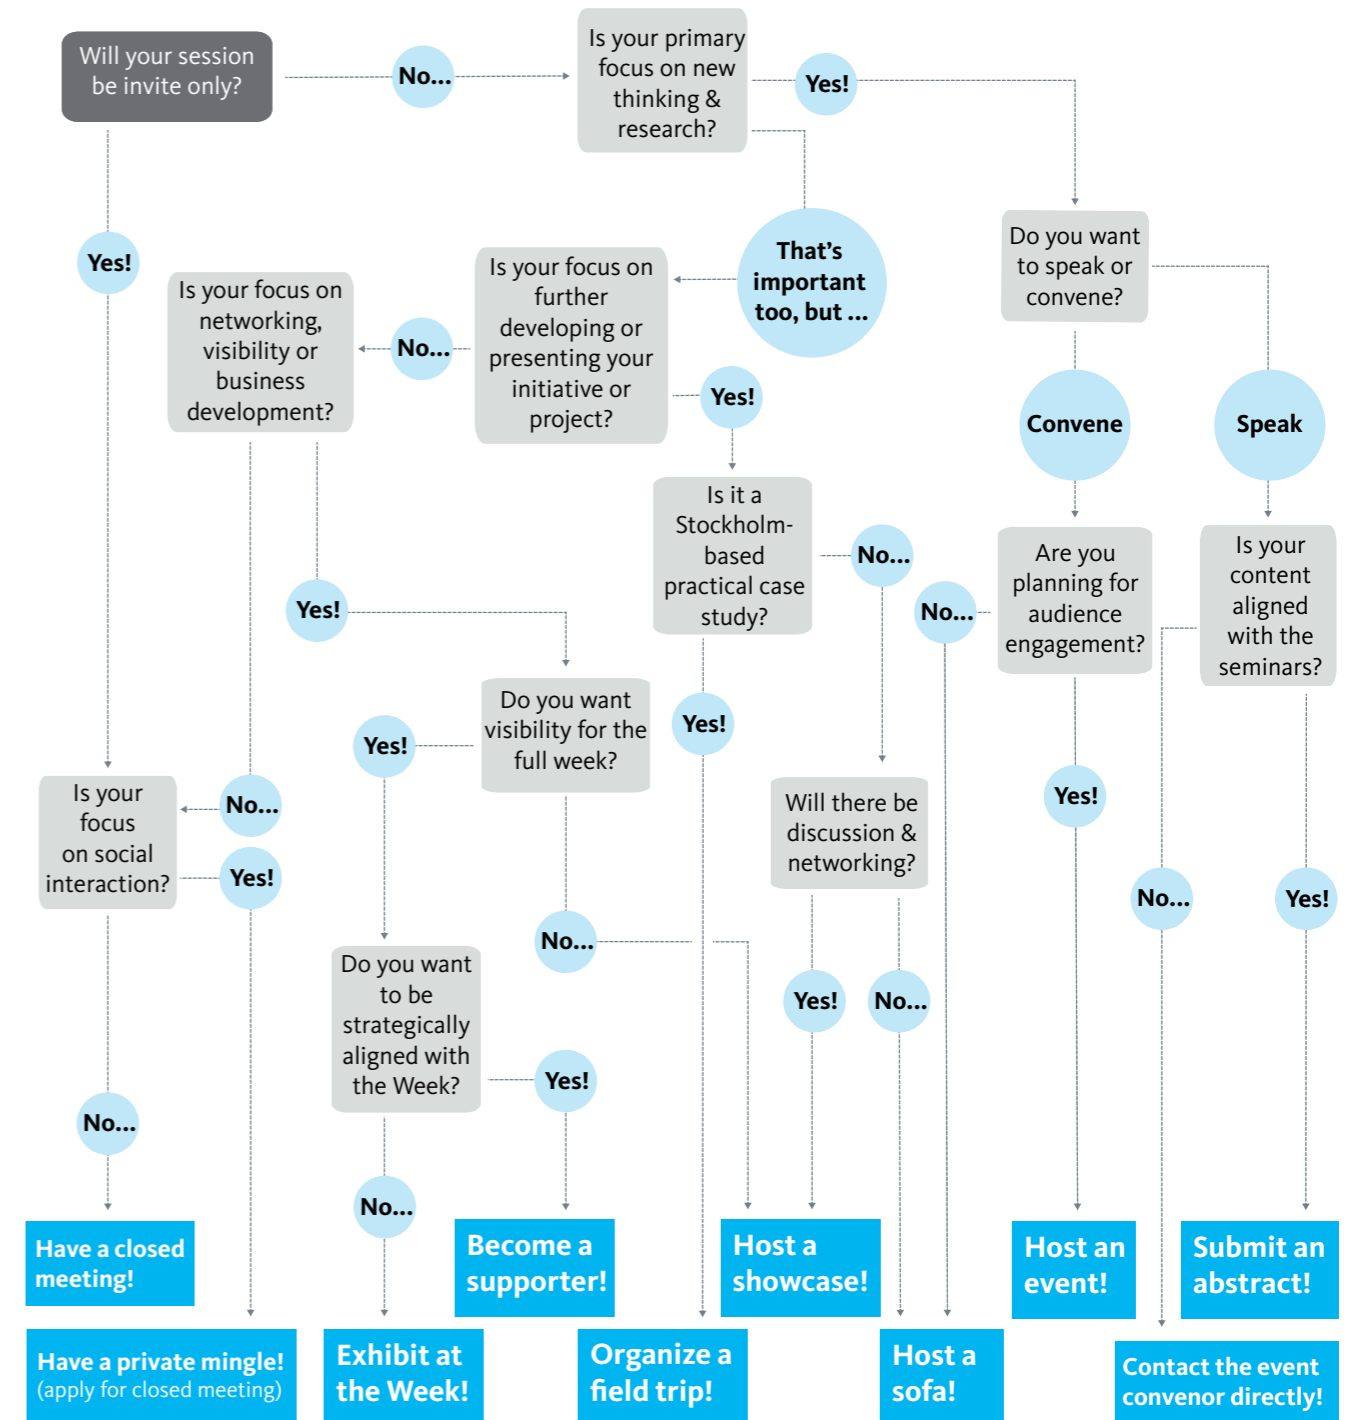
Will your session be invite only?

No...

Is your primary focus on new thinking & research?

Yes!

Yes!

That's important too, but ...

Do you want to speak or convene?

Is your focus on networking, visibility or business development?

No...

Is your focus on further developing or presenting your initiative or project?

Yes!

Convene

Speak

Is it a Stockholm-based practical case study?

No...

No...

Are you planning for audience engagement?

Is your content aligned with the seminars?

Yes!

Do you want visibility for the full week?

Yes!

Yes!

Is your focus on social interaction?

No...

Yes!

Will there be discussion & networking?

Yes!

No...

Yes!

No...

Do you want to be strategically aligned with the Week?

Yes!

No...

Yes!

No...

No...

Have a closed meeting!

Become a supporter!

Host a showcase!

Host an event!

Submit an abstract!

Have a private mingle! (apply for closed meeting)

Exhibit at the Week!

Organize a field trip!

Host a sofa!

Contact the event convenor directly!